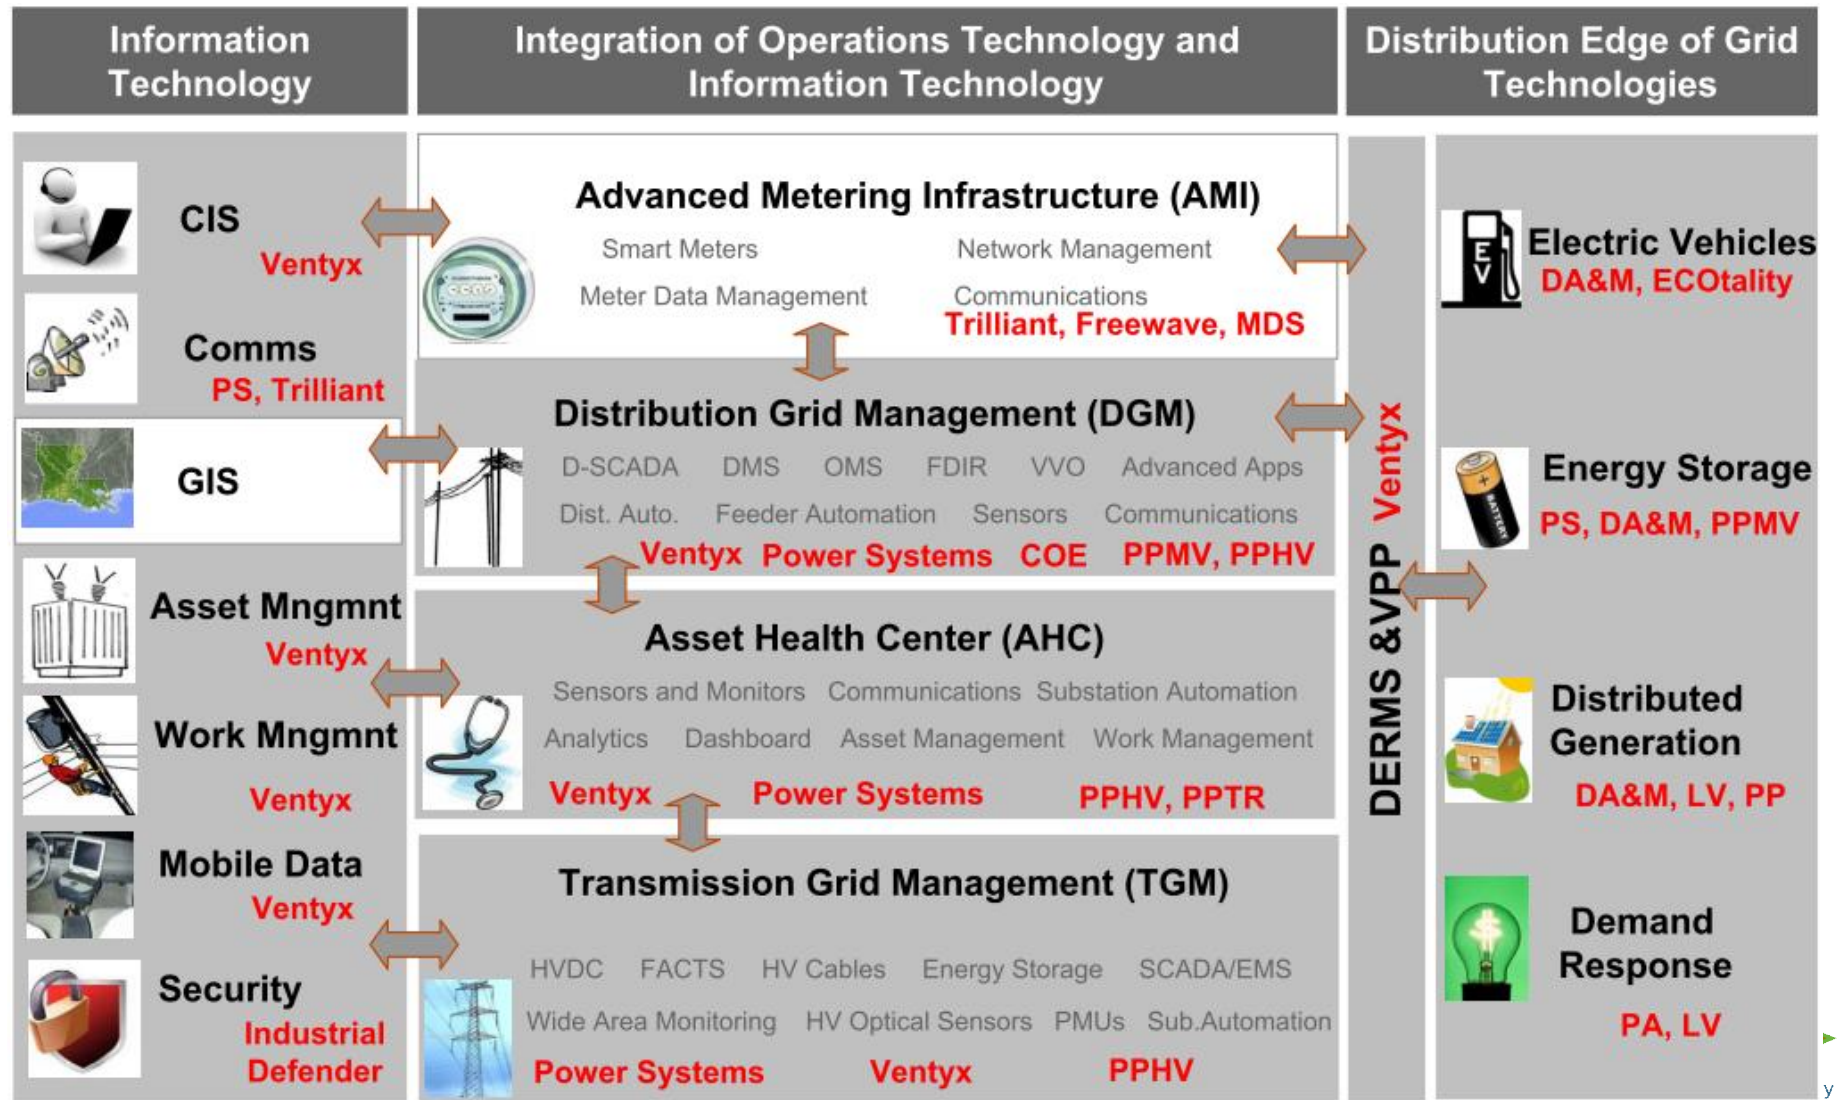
Information Technology

Integration of Operations Technology and Information Technology

Distribution Edge of Grid Technologies

CIS
Ventyx

Comms
PS, Trilliant

GIS

Asset Mngmnt
Ventyx

Work Mngmnt
Ventyx

Mobile Data
Ventyx

Security
Industrial Defender

Advanced Metering Infrastructure (AMI)
Smart Meters
Network Management
Meter Data Management
Communications
Trilliant, Freewave, MDS

Distribution Grid Management (DGM)
D-SCADA DMS OMS FDIR VVO Advanced Apps
Dist. Auto. Feeder Automation Sensors Communications
Ventyx Power Systems COE PPMV, PPHV

Asset Health Center (AHC)
Sensors and Monitors Communications Substation Automation
Analytics Dashboard Asset Management Work Management
Ventyx Power Systems PPHV, PPTR

Transmission Grid Management (TGM)
HVDC FACTS HV Cables Energy Storage SCADA/EMS
Wide Area Monitoring HV Optical Sensors PMUs Sub.Automation
Power Systems Ventyx PPHV

DERMS &VPP Ventyx

Electric Vehicles
DA&M, ECOtality

Energy Storage
PS, DA&M, PPMV

Distributed Generation
DA&M, LV, PP

Demand Response
PA, LV